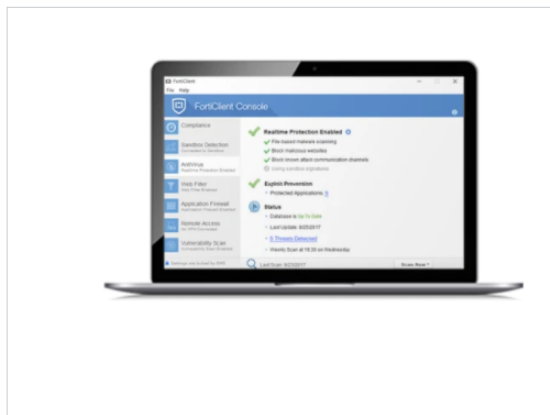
FortiClient
File Help

FortiClient Console

Compliance

Sandbox Detection
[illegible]

AntiVirus
Realtime Protection Enabled

Web Filter
Web Filter Enabled

Application Firewall
Application Firewall Enabled

Remote Access
No VPN Connected

Vulnerability Scan
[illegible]

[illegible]

Realtime Protection Enabled

File based malware scanning

Block malicious websites

Block known attack communication channels

Using sandbox signatures

Exploit Prevention

Protected Applications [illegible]

Status

Database is Up To Date

Last Update: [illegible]

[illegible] Threats Detected

Weekly Scan at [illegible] on Wednesday

Last Scan: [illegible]

Scan Now